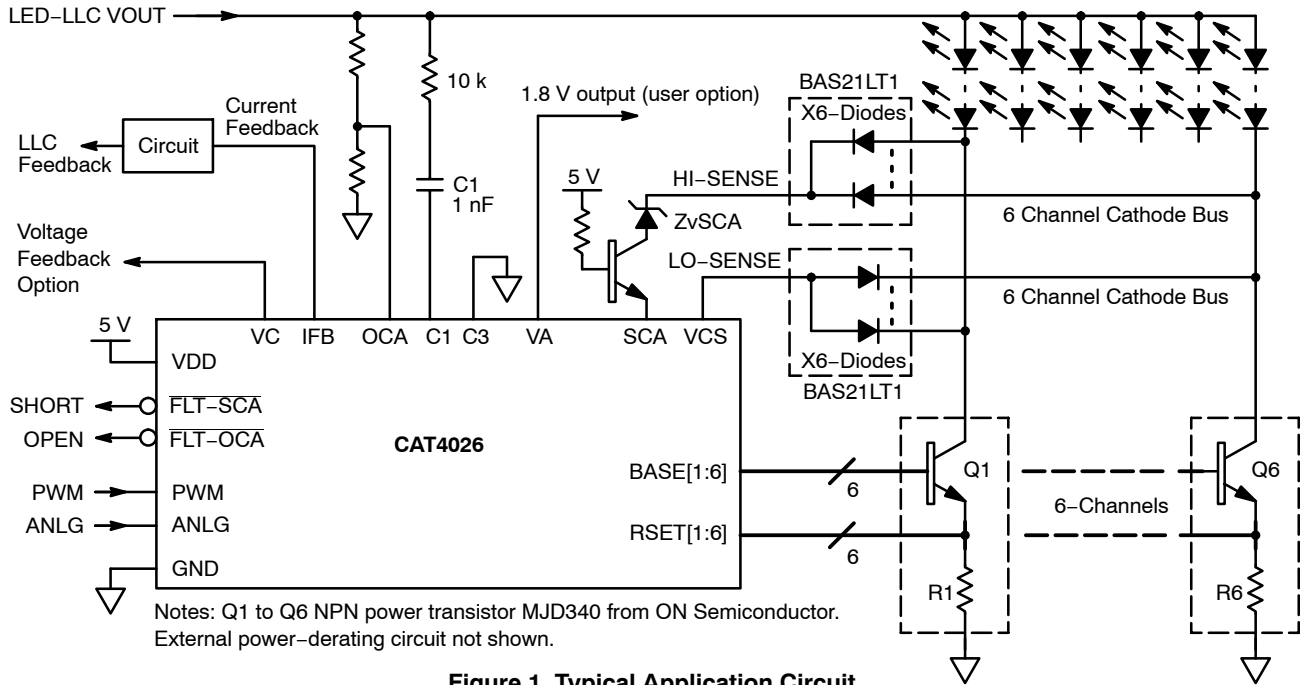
LED−LLC VOUT

10 k

C1
1 nF

1.8 V output (user option)

BAS21LT1
X6−Diodes

Current
Feedback

LLC
Feedback

Circuit

5 V

HI−SENSE

ZvSCA

6 Channel Cathode Bus

Voltage
Feedback
Option

LO−SENSE

6 Channel Cathode Bus

5 V

VC IFB OCA C1 C3 VA SCA VCS

VDD

X6−Diodes
BAS21LT1

SHORT
$\overline{FLT-SCA}$

OPEN
$\overline{FLT-OCA}$

CAT4026

BASE[1:6]

6

Q1

Q6

6−Channels

PWM
PWM

ANLG
ANLG

RSET[1:6]

6

GND

R1

R6

Notes: Q1 to Q6 NPN power transistor MJD340 from ON Semiconductor.
External power−derating circuit not shown.

Figure 1. Typical Application Circuit